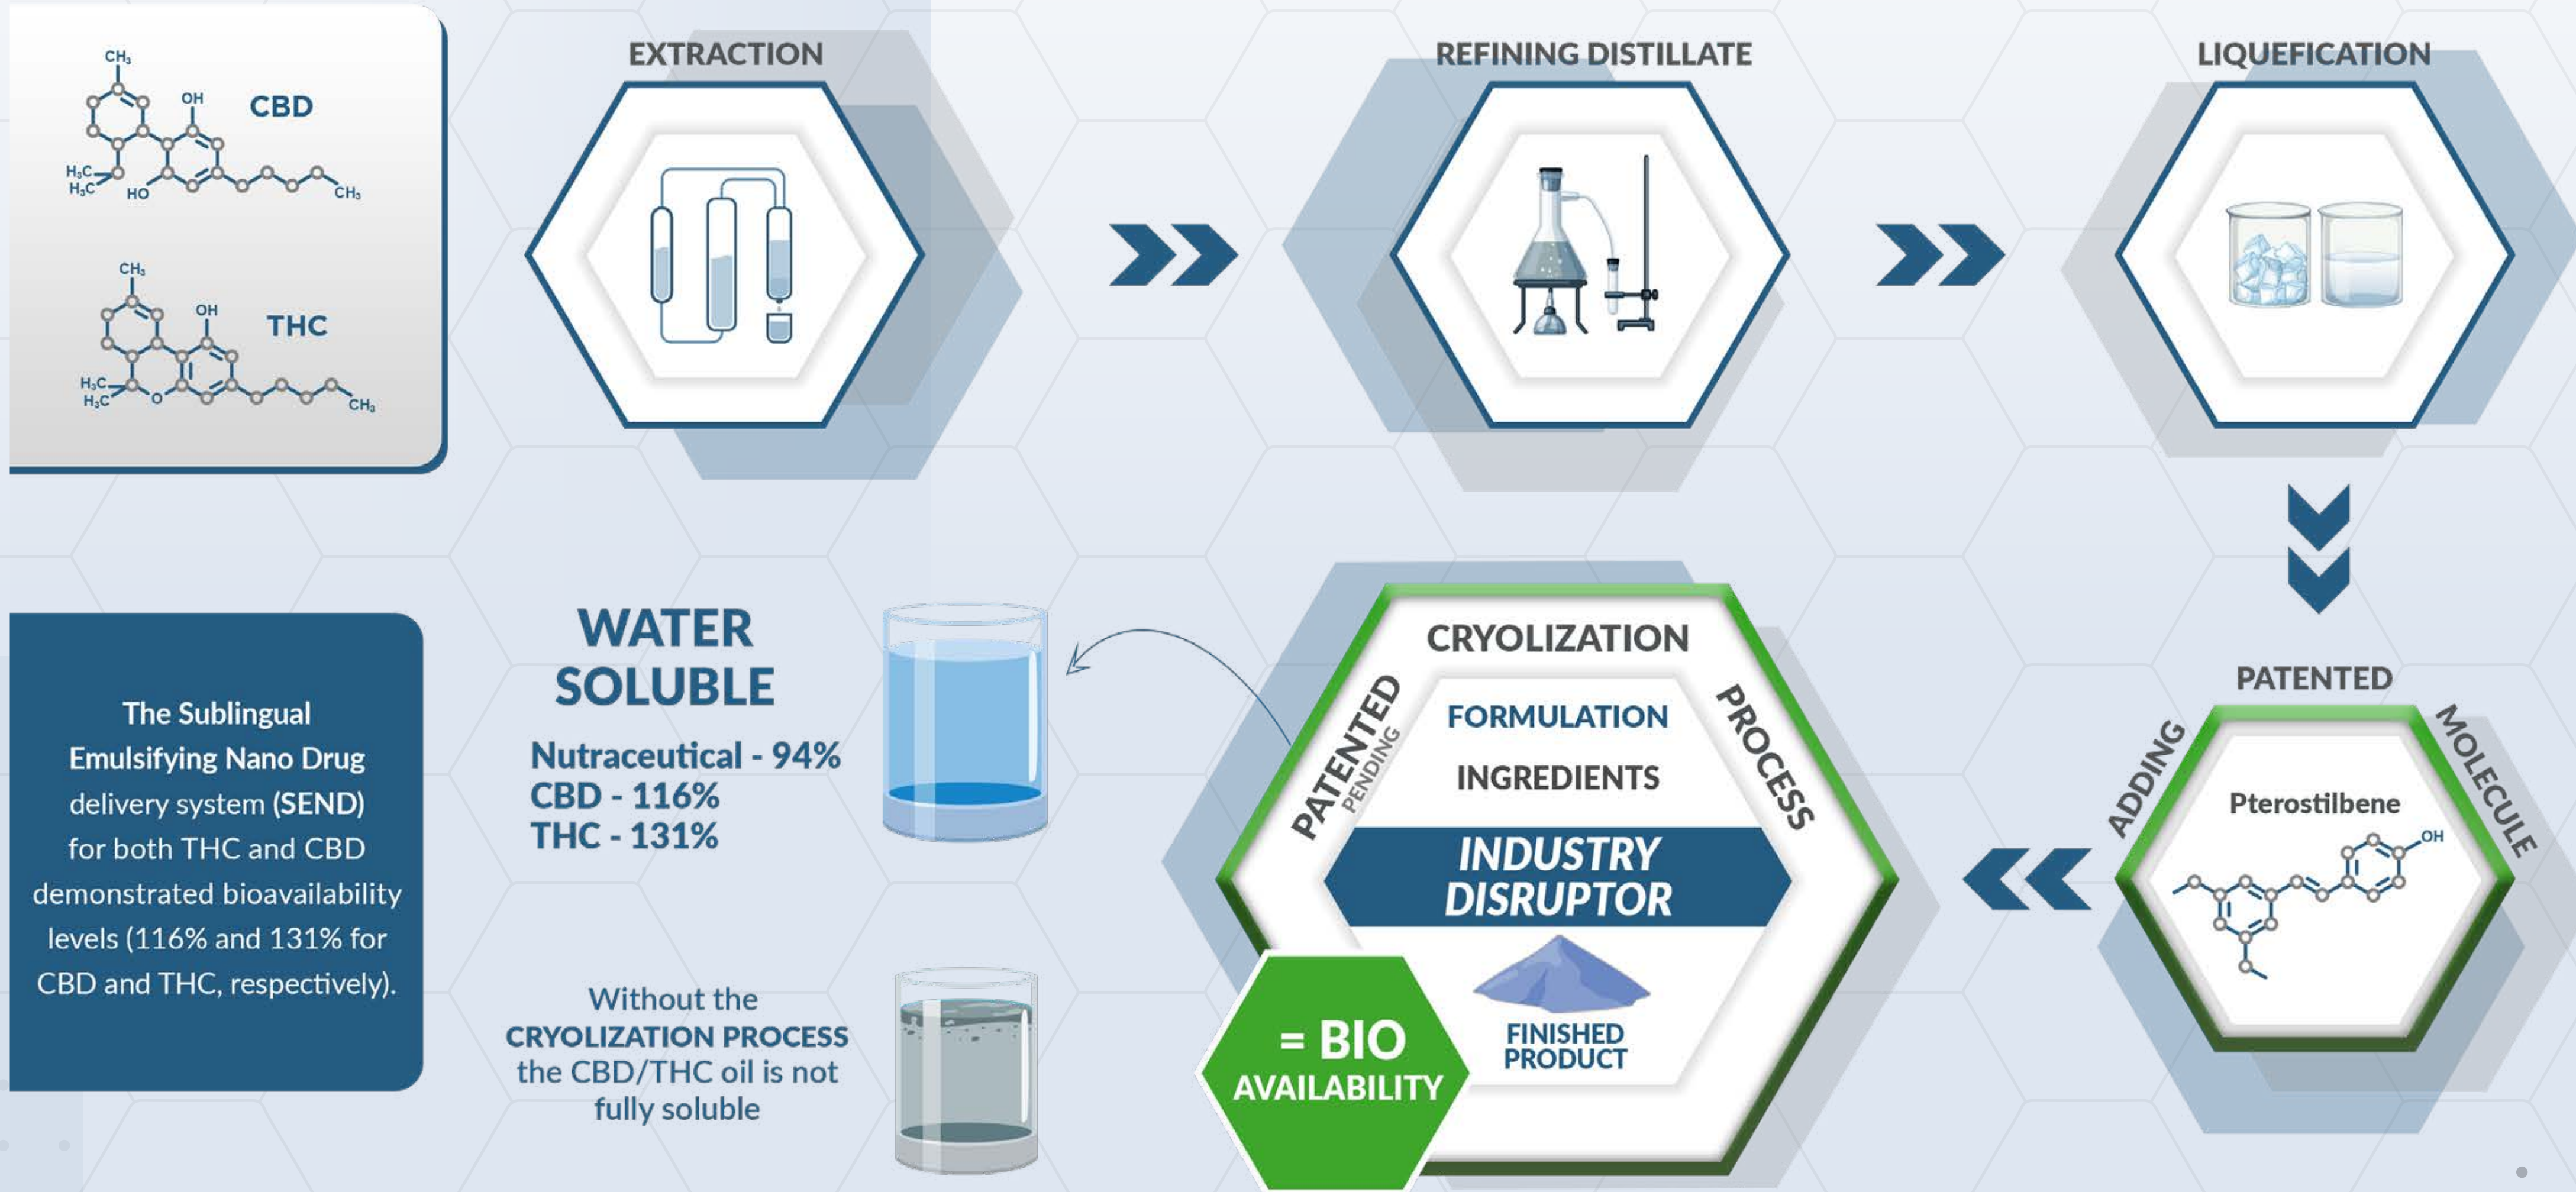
$CH_3$
OH
CBD
$H_3C$
$H_3C$
HO
$CH_3$

$CH_3$
OH
THC
$H_3C$
$H_3C$
O
$CH_3$

EXTRACTION

REFINING DISTILLATE

LIQUEFICATION

PATENTED
ADDING
MOLECULE
Pterostilbene
OH

CRYOLIZATION
PATENTED
PENDING
PROCESS
FORMULATION
INGREDIENTS
INDUSTRY DISRUPTOR
FINISHED PRODUCT
= BIO AVAILABILITY

WATER SOLUBLE
Nutraceutical - 94%
CBD - 116%
THC - 131%

Without the CRYOLIZATION PROCESS the CBD/THC oil is not fully soluble

The Sublingual Emulsifying Nano Drug delivery system (SEND) for both THC and CBD demonstrated bioavailability levels (116% and 131% for CBD and THC, respectively).